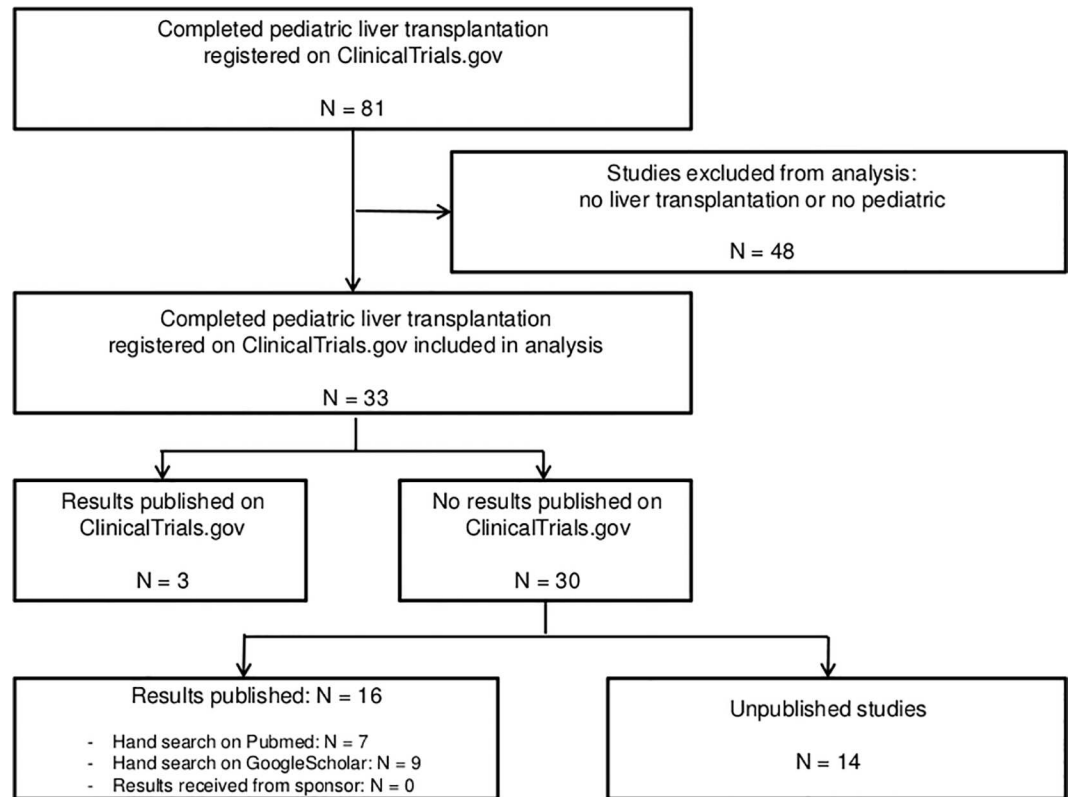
Completed pediatric liver transplantation registered on ClinicalTrials.gov

N = 81

Studies excluded from analysis: no liver transplantation or no pediatric

N = 48

Completed pediatric liver transplantation registered on ClinicalTrials.gov included in analysis

N = 33

Results published on ClinicalTrials.gov

N = 3

No results published on ClinicalTrials.gov

N = 30

Results published: N = 16

- Hand search on Pubmed: N = 7
- Hand search on GoogleScholar: N = 9
- Results received from sponsor: N = 0

Unpublished studies

N = 14